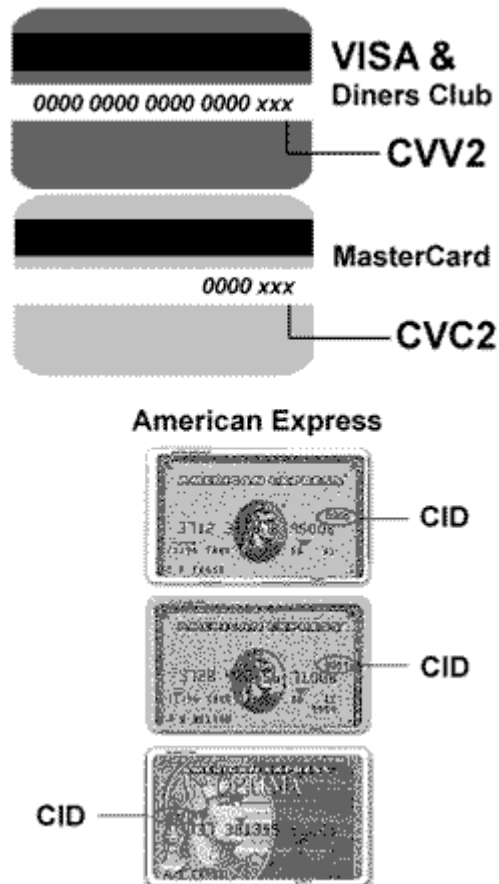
0000 0000 0000 0000 xxx

VISA &
Diners Club

CVV2

MasterCard

0000 xxx

CVC2

American Express

AMERICAN EXPRESS
3712 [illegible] 45008
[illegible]

CID

AMERICAN EXPRESS
3728 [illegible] 31008
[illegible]

CID

AMERICAN EXPRESS
OPTIMA
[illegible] 381355 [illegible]

CID